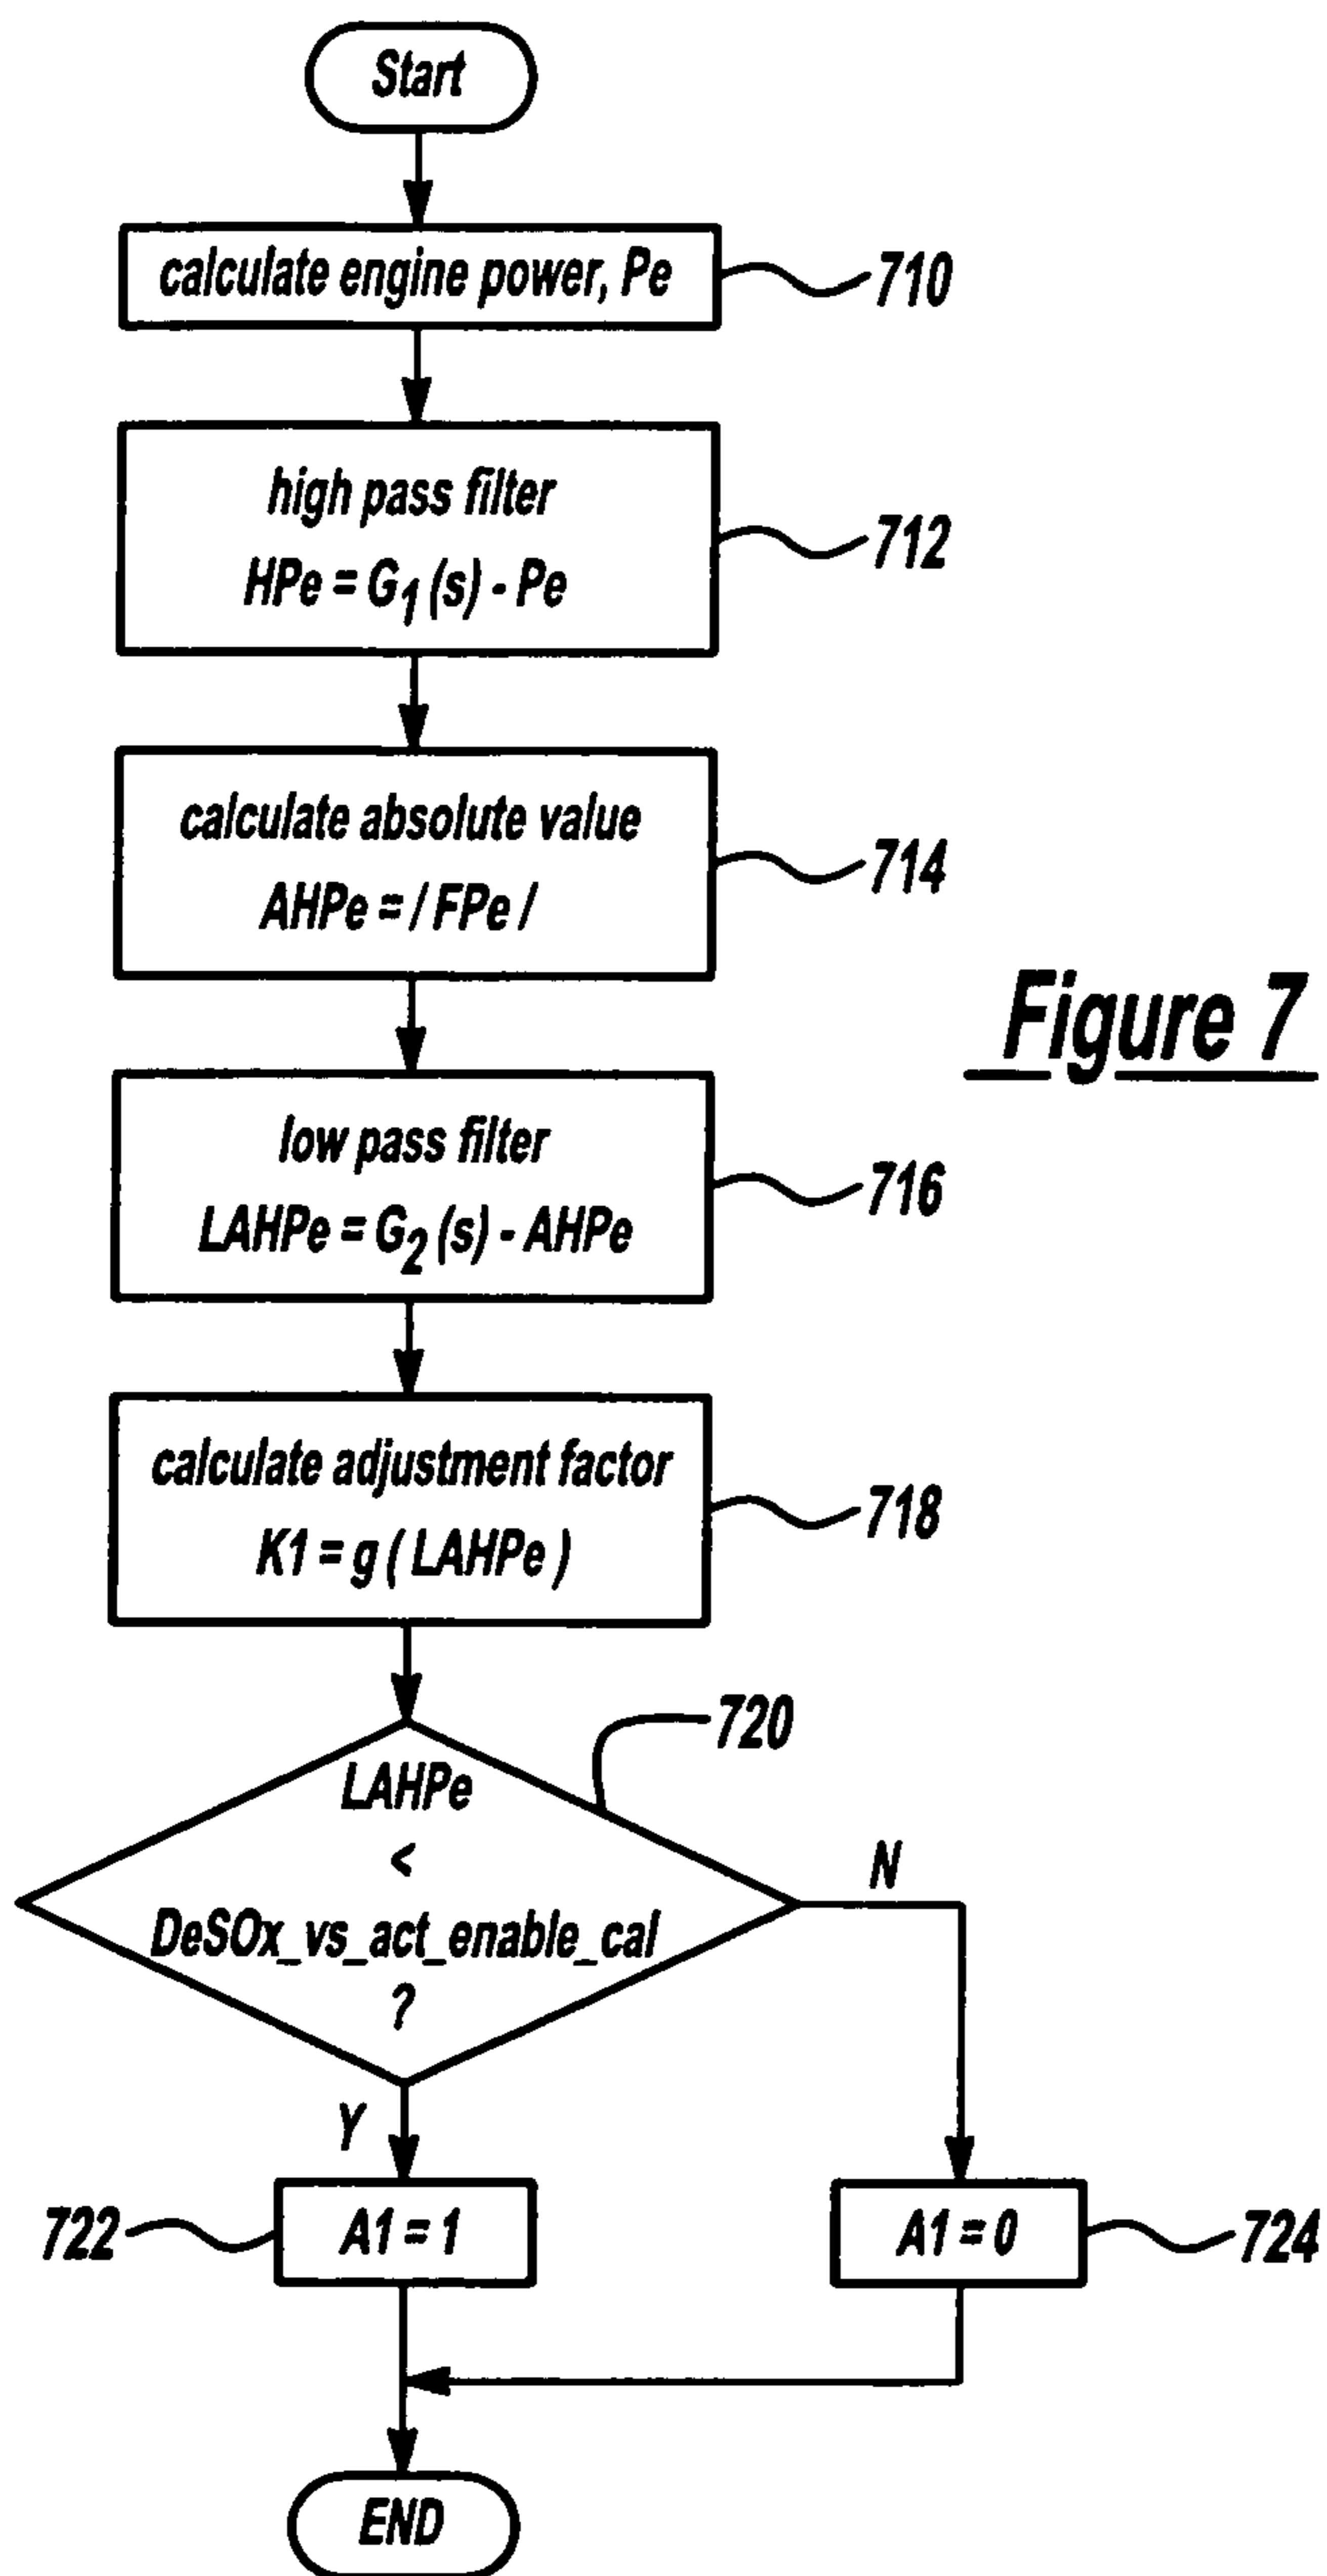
Start

calculate engine power, Pe

710

high pass filter

$HPe = G_1 (s) - Pe$

712

calculate absolute value

AHPe = / FPe /

714

Figure 7

low pass filter

$LAHPe = G_2 (s) - AHPe$

716

calculate adjustment factor

K1 = g ( LAHPe )

718

720

LAHPe
<
DeSOx_vs_act_enable_cal
?

N

Y

722

A1 = 1

A1 = 0

724

END